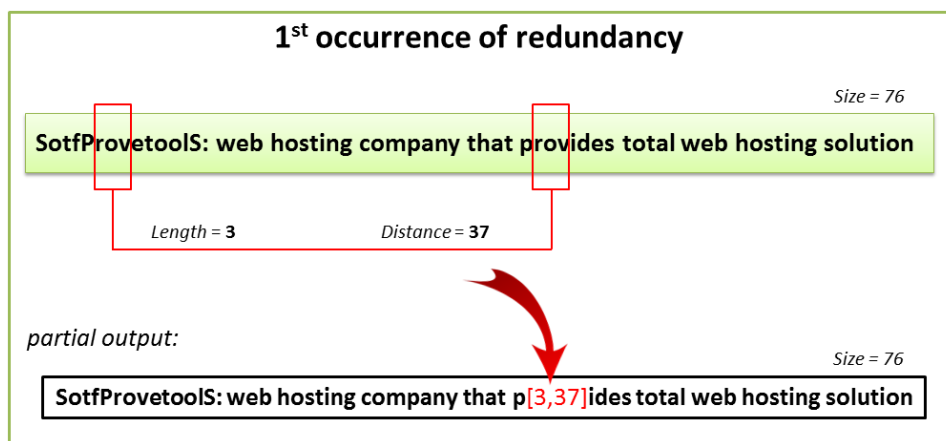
1$^{st}$ occurrence of redundancy

Size = 76

SotfProvetoolS: web hosting company that provides total web hosting solution

Length = 3

Distance = 37

partial output:

Size = 76

SotfProvetoolS: web hosting company that p[3,37]ides total web hosting solution